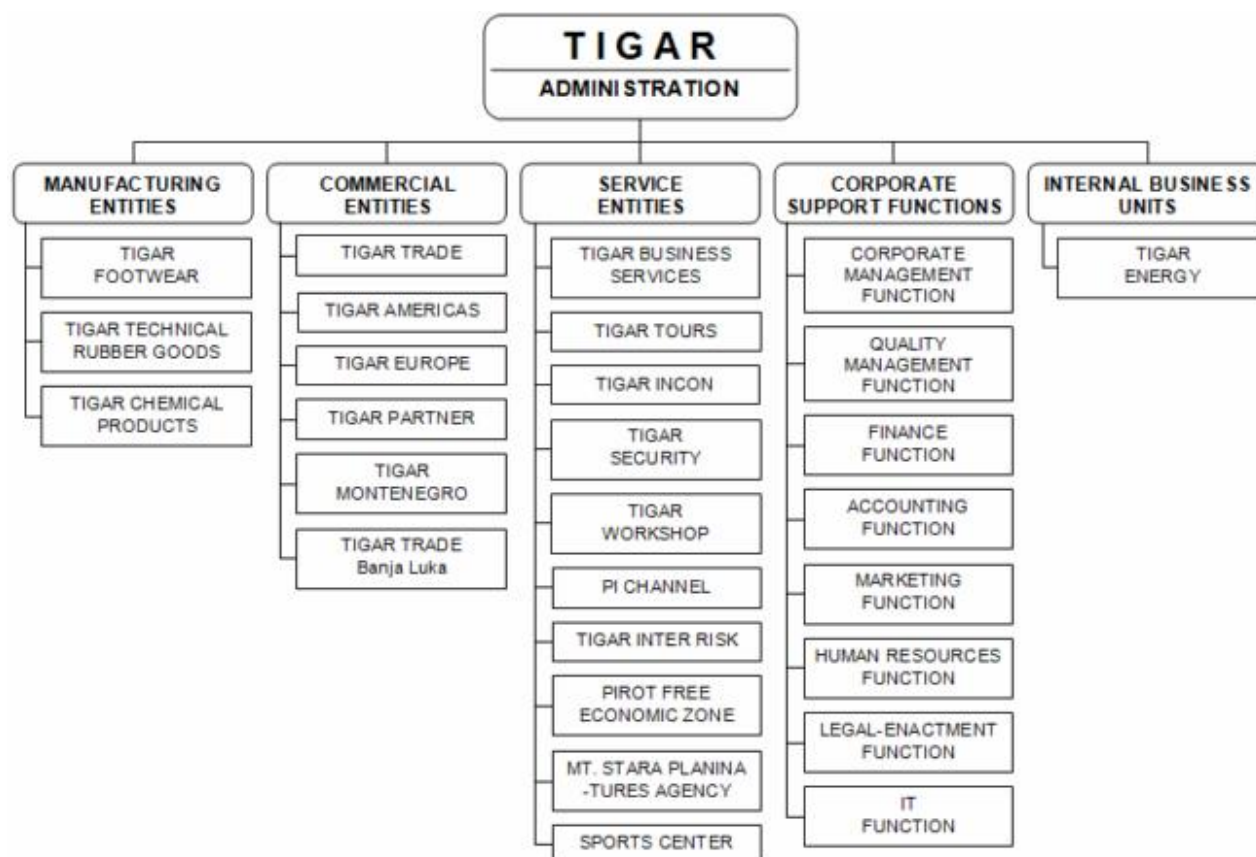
TIGAR
ADMINISTRATION

MANUFACTURING ENTITIES
TIGAR FOOTWEAR
TIGAR TECHNICAL RUBBER GOODS
TIGAR CHEMICAL PRODUCTS

COMMERCIAL ENTITIES
TIGAR TRADE
TIGAR AMERICAS
TIGAR EUROPE
TIGAR PARTNER
TIGAR MONTENEGRO
TIGAR TRADE Banja Luka

SERVICE ENTITIES
TIGAR BUSINESS SERVICES
TIGAR TOURS
TIGAR INCON
TIGAR SECURITY
TIGAR WORKSHOP
PI CHANNEL
TIGAR INTER RISK
PIROT FREE ECONOMIC ZONE
MT. STARA PLANINA -TURES AGENCY
SPORTS CENTER

CORPORATE SUPPORT FUNCTIONS
CORPORATE MANAGEMENT FUNCTION
QUALITY MANAGEMENT FUNCTION
FINANCE FUNCTION
ACCOUNTING FUNCTION
MARKETING FUNCTION
HUMAN RESOURCES FUNCTION
LEGAL-ENACTMENT FUNCTION
IT FUNCTION

INTERNAL BUSINESS UNITS
TIGAR ENERGY